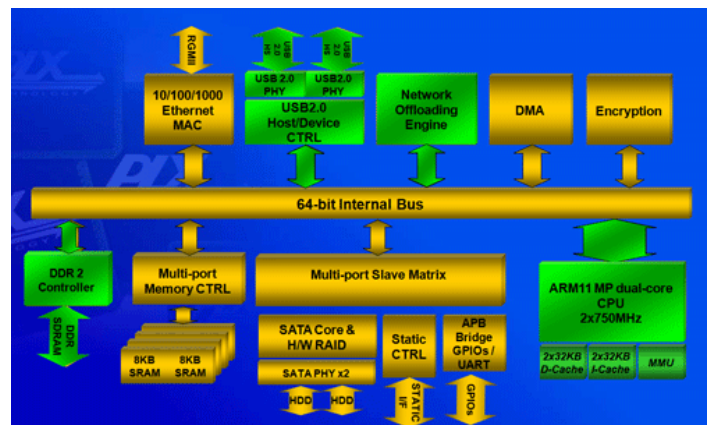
RGMII

USB 2.0 HS

USB 2.0 HS

10/100/1000 Ethernet MAC

USB 2.0 PHY

USB2.0 PHY

USB2.0 Host/Device CTRL

Network Offloading Engine

DMA

Encryption

64-bit Internal Bus

DDR 2 Controller

Multi-port Memory CTRL

Multi-port Slave Matrix

ARM11 MP dual-core CPU 2x750MHz

DDR SDRAM

8KB SRAM

8KB SRAM

SATA Core & H/W RAID

SATA PHY x2

Static CTRL

APB Bridge GPIOs / UART

2x32KB D-Cache

2x32KB I-Cache

MMU

HDD

HDD

STATIC I/F

GPIOs